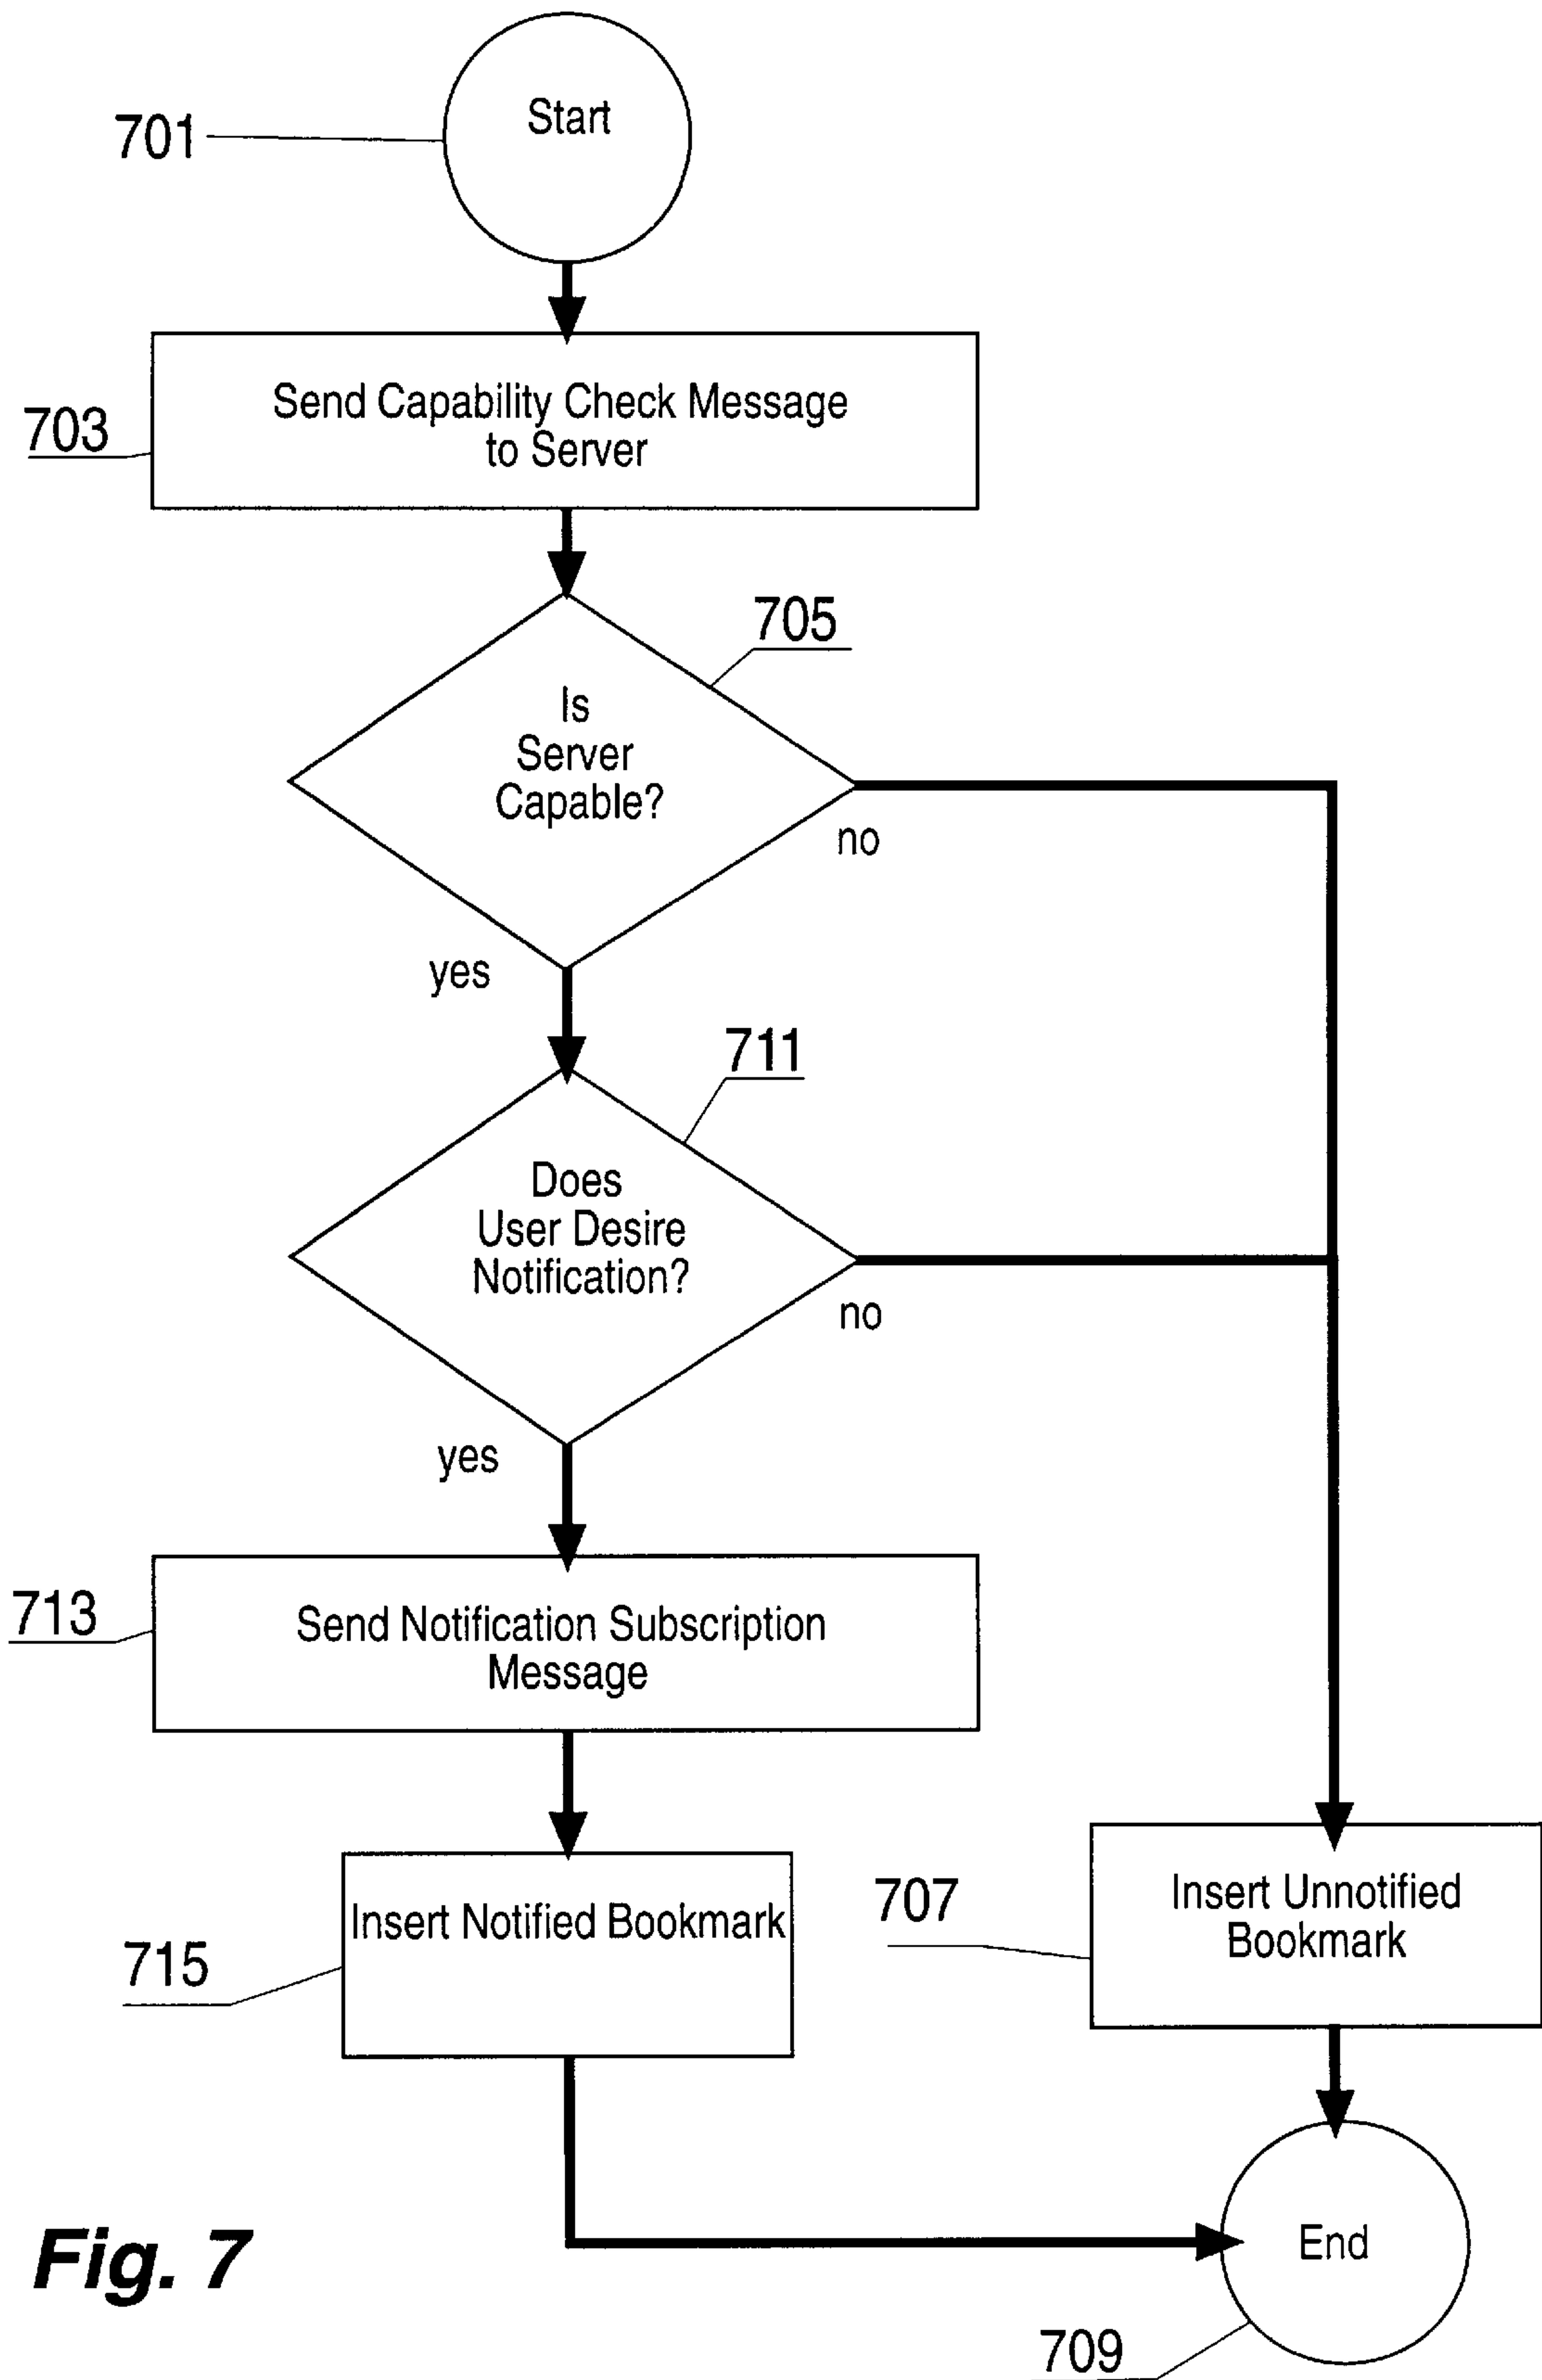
701
Start

703
Send Capability Check Message to Server

705
Is Server Capable?
no
yes

711
Does User Desire Notification?
no
yes

713
Send Notification Subscription Message

715
Insert Notified Bookmark

707
Insert Unnotified Bookmark

Fig. 7

End
709